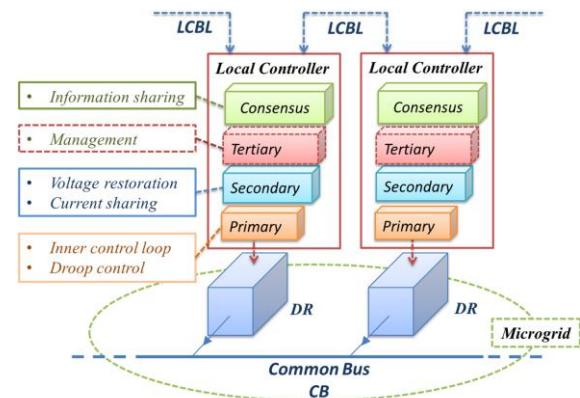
LCBL

LCBL

LCBL

Local Controller

Local Controller

• Information sharing

Consensus

Consensus

• Management

Tertiary

Tertiary

• Voltage restoration
• Current sharing

Secondary

Secondary

• Inner control loop
• Droop control

Primary

Primary

DR

DR

Microgrid

Common Bus
CB